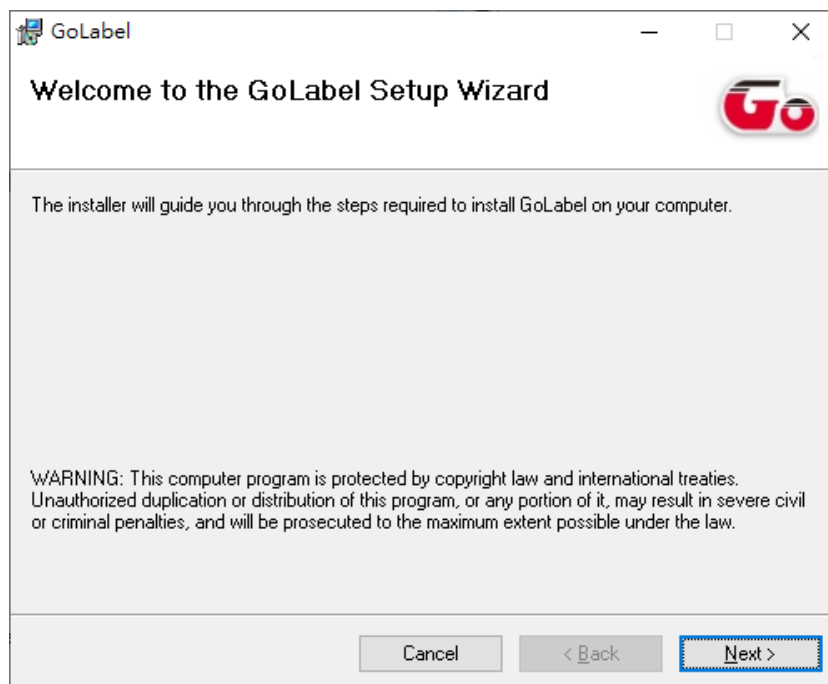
GoLabel

Welcome to the GoLabel Setup Wizard

Go

The installer will guide you through the steps required to install GoLabel on your computer.

WARNING: This computer program is protected by copyright law and international treaties. Unauthorized duplication or distribution of this program, or any portion of it, may result in severe civil or criminal penalties, and will be prosecuted to the maximum extent possible under the law.

Cancel

< Back

Next >